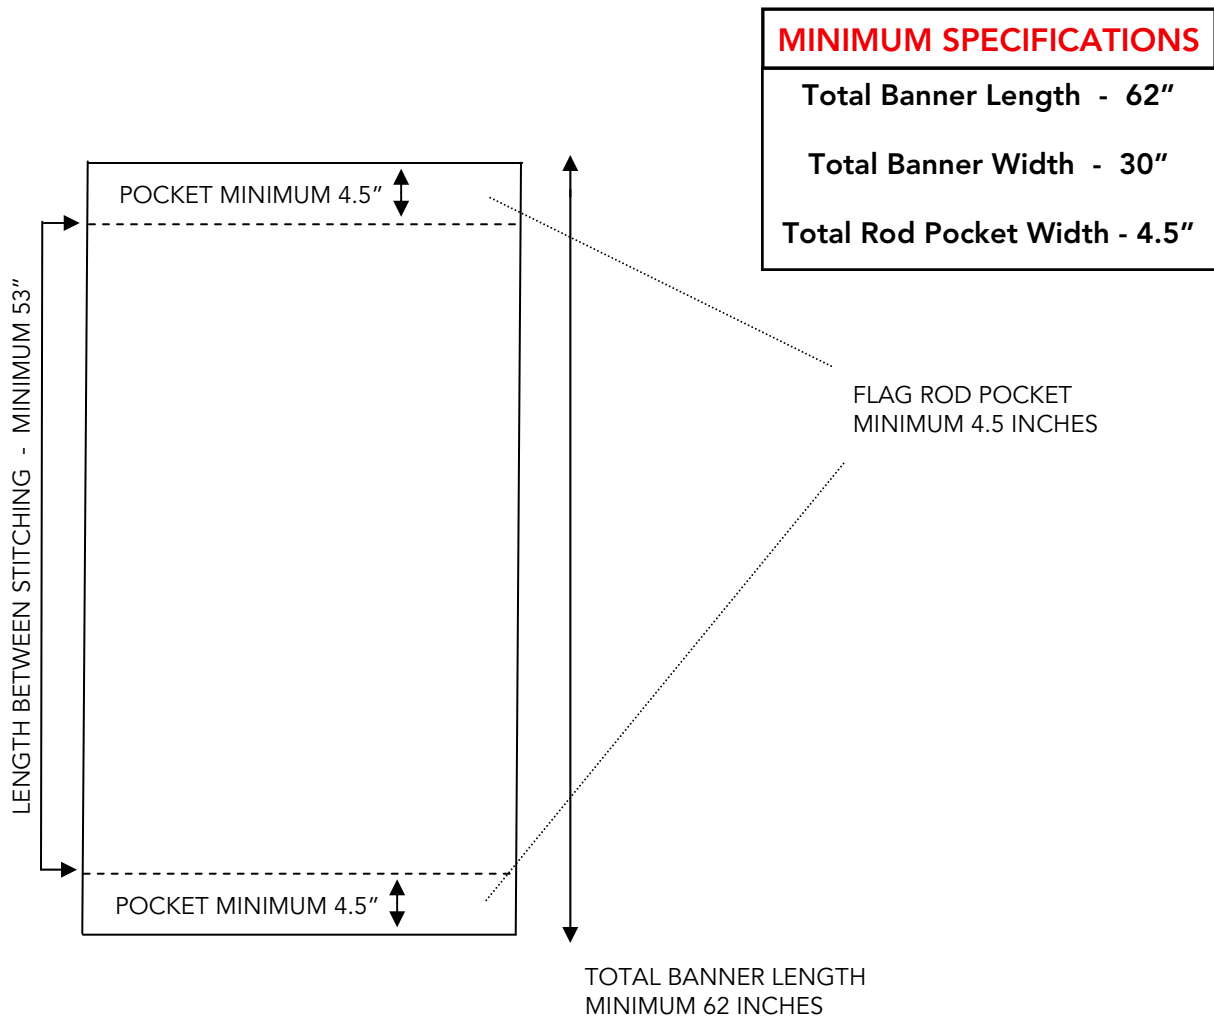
MINIMUM SPECIFICATIONS

Total Banner Length - 62”

Total Banner Width - 30”

Total Rod Pocket Width - 4.5”

POCKET MINIMUM 4.5”

LENGTH BETWEEN STITCHING - MINIMUM 53”

FLAG ROD POCKET MINIMUM 4.5 INCHES

POCKET MINIMUM 4.5”

TOTAL BANNER LENGTH MINIMUM 62 INCHES